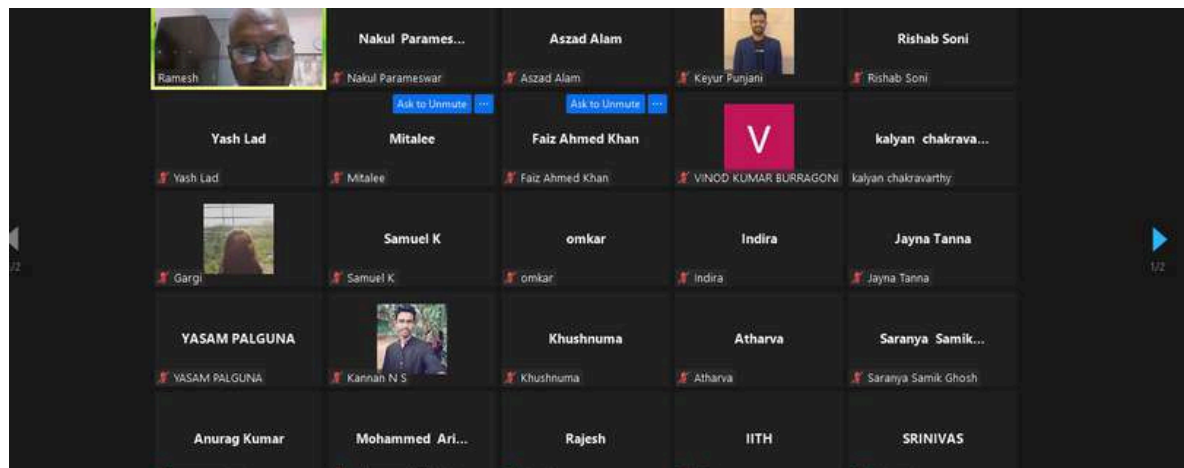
1/2

Ramesh

Nakul Parames...
Nakul Parameswar

Aszad Alam
Aszad Alam

Keyur Punjani

Rishab Soni
Rishab Soni

Yash Lad
Yash Lad

Ask to Unmute ...
Mitalee
Mitalee

Ask to Unmute ...
Faiz Ahmed Khan
Faiz Ahmed Khan

V
VINOD KUMAR BURRAGONI

kalyan chakrava...
kalyan chakravarthy

Gargi

Samuel K
Samuel K

omkar
omkar

Indira
Indira

Jayna Tanna
Jayna Tanna

YASAM PALGUNA
YASAM PALGUNA

Kannan N S

Khushnuma
Khushnuma

Atharva
Atharva

Saranya Samik...
Saranya Samik Ghosh

Anurag Kumar

Mohammed Ari...

Rajesh

IITH

SRINIVAS

1/2